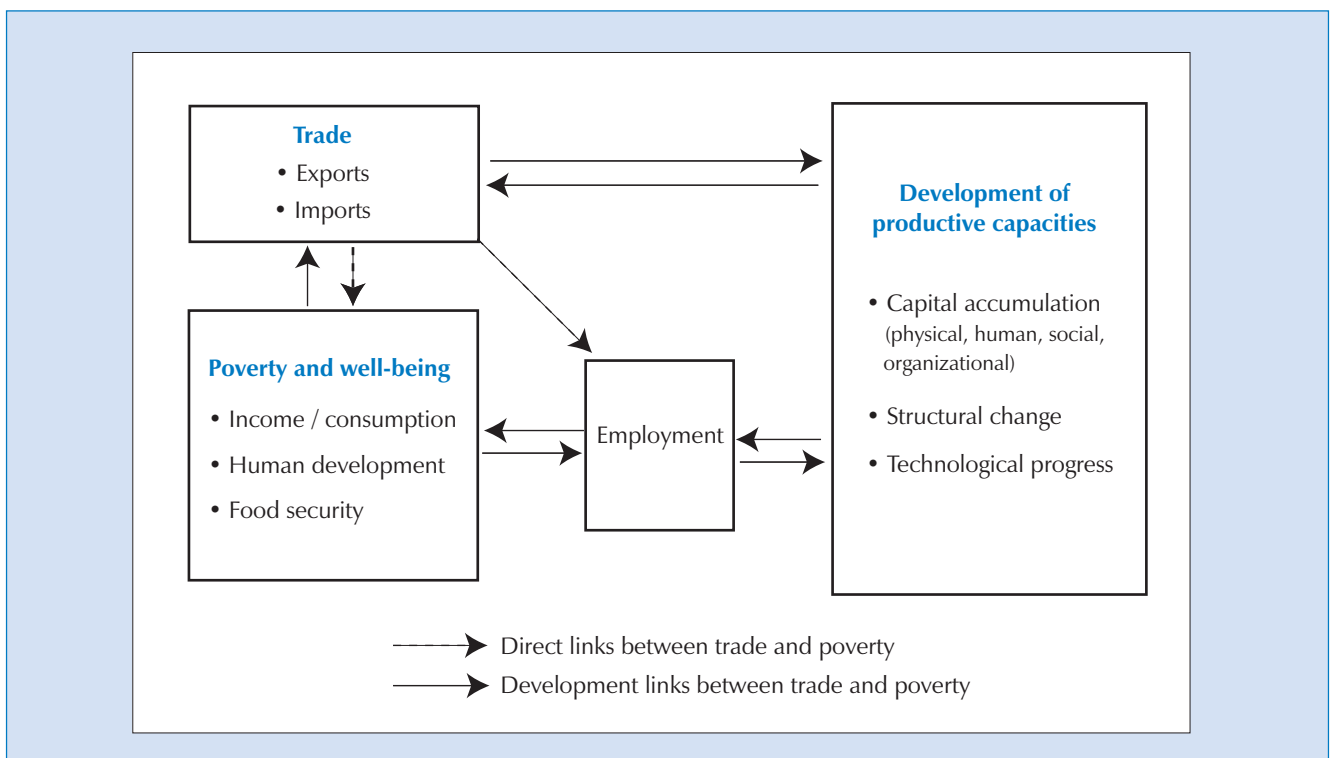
Trade
• Exports
• Imports

Development of productive capacities

• Capital accumulation (physical, human, social, organizational)
• Structural change
• Technological progress

Poverty and well-being
• Income / consumption
• Human development
• Food security

Employment

Direct links between trade and poverty
Development links between trade and poverty